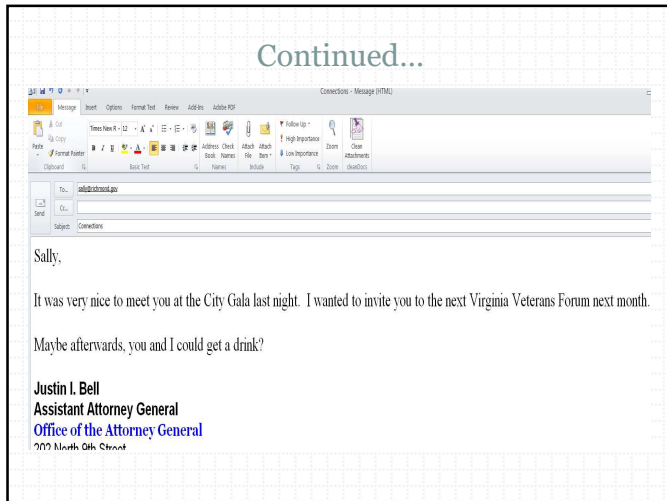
Continued…

Connections - Message (HTML)

File Message Insert Options Format Text Review Add-Ins Adobe PDF

Cut
Copy
Paste
Format Painter
Clipboard

Times New R 12
Basic Text

Address Book Check Names
Names

Attach File Attach Item
Include

Follow Up
High Importance
Low Importance
Tags

Zoom
Zoom

Clean Attachments
cleanDocs

Send

To... sally@richmond.gov

Cc...

Subject: Connections

Sally,

It was very nice to meet you at the City Gala last night. I wanted to invite you to the next Virginia Veterans Forum next month.

Maybe afterwards, you and I could get a drink?

Justin I. Bell
Assistant Attorney General
Office of the Attorney General
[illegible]